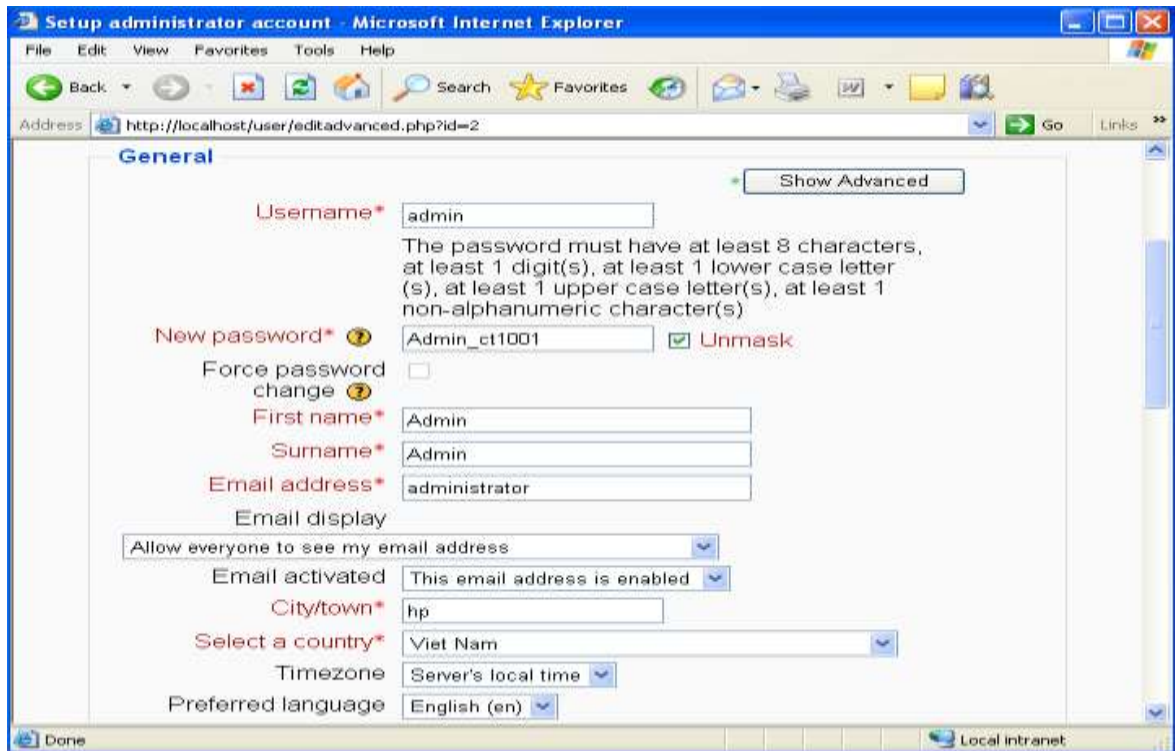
Setup administrator account - Microsoft Internet Explorer

File Edit View Favorites Tools Help

Back Search Favorites

Address http://localhost/user/editadvanced.php?id=2 Go Links »

General

Show Advanced

Username* admin

The password must have at least 8 characters, at least 1 digit(s), at least 1 lower case letter (s), at least 1 upper case letter(s), at least 1 non-alphanumeric character(s)

New password* Admin_ct1001 Unmask

Force password change

First name* Admin

Surname* Admin

Email address* administrator

Email display

Allow everyone to see my email address

Email activated This email address is enabled

City/town* hp

Select a country* Viet Nam

Timezone Server's local time

Preferred language English (en)

Done Local intranet